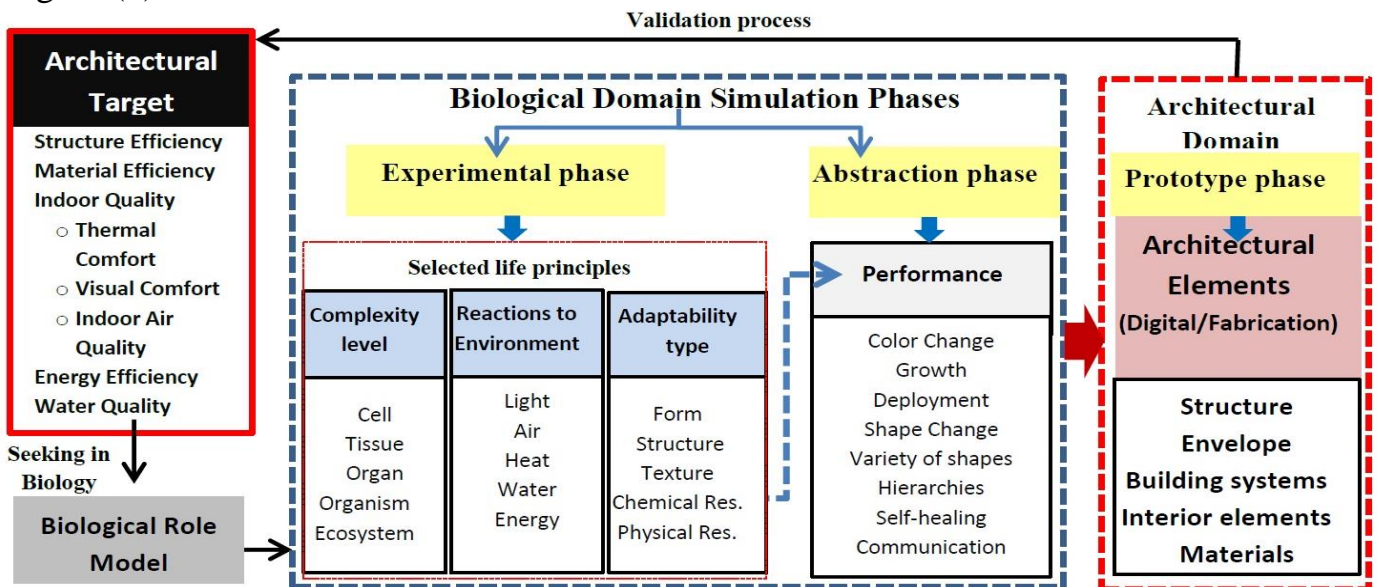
Validation process

Architectural Target

Structure Efficiency
Material Efficiency
Indoor Quality
○ Thermal Comfort
○ Visual Comfort
○ Indoor Air Quality
Energy Efficiency
Water Quality

Seeking in Biology

Biological Role Model

Biological Domain Simulation Phases

Experimental phase

Selected life principles

| Complexity level | Reactions to Environment | Adaptability type |
|---|---|---|
| Cell Tissue Organ Organism Ecosystem | Light Air Heat Water Energy | Form Structure Texture Chemical Res. Physical Res. |

Abstraction phase

Performance

Color Change
Growth
Deployment
Shape Change
Variety of shapes
Hierarchies
Self-healing
Communication

Architectural Domain

Prototype phase

Architectural Elements
(Digital/Fabrication)

Structure
Envelope
Building systems
Interior elements
Materials